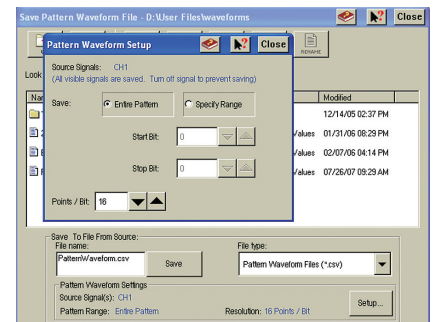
Save Pattern Waveform File - D:\User Files\waveforms

Close

Pattern Waveform Setup

Close

Source Signals: CH1
(All visible signals are saved. Turn off signal to prevent saving)

Save: Entire Pattern Specify Range

Start Bit: 0

Stop Bit: 0

Points / Bit: 16

RENAME

Look

Na

Modified

12/14/05 02:37 PM

Values 01/31/06 08:29 PM

Values 02/07/06 04:14 PM

Values 07/26/07 09:29 AM

Save To File From Source:

File name:

PatternWaveform.csv

Save

File type:

Pattern Waveform Files (*.csv)

Pattern Waveform Settings

Source Signal(s): CH1

Pattern Range: Entire Pattern

Resolution: 16 Points / Bit

Setup...